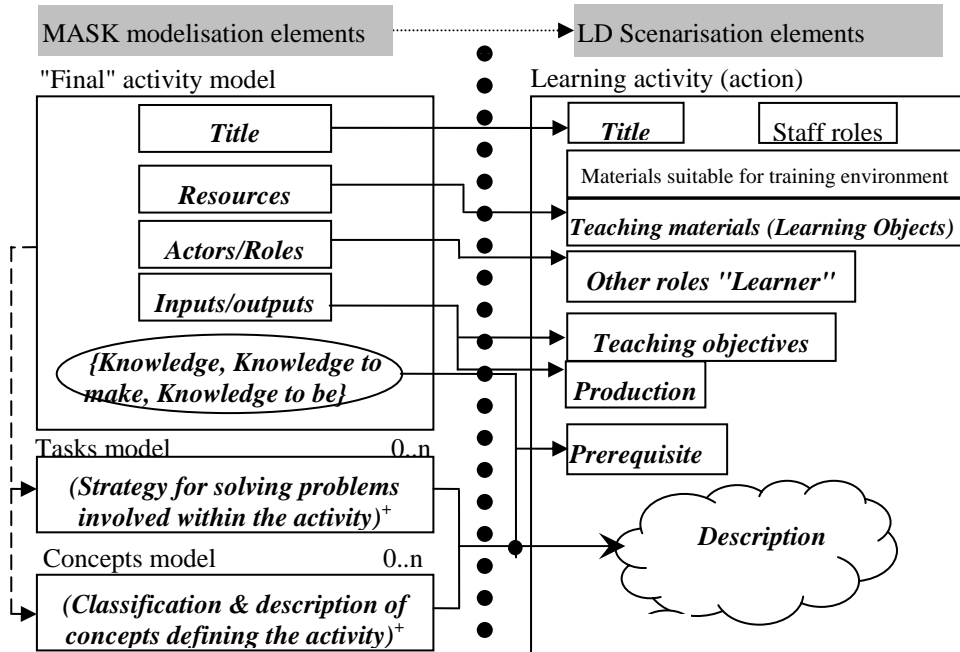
MASK modelisation elements

LD Scenarisation elements

"Final" activity model

Title

Resources

Actors/Roles

Inputs/outputs

{Knowledge, Knowledge to make, Knowledge to be}

Tasks model 0..n

(Strategy for solving problems involved within the activity)$^+$

Concepts model 0..n

(Classification & description of concepts defining the activity)$^+$

Learning activity (action)

Title

Staff roles

Materials suitable for training environment

Teaching materials (Learning Objects)

Other roles "Learner"

Teaching objectives

Production

Prerequisite

Description